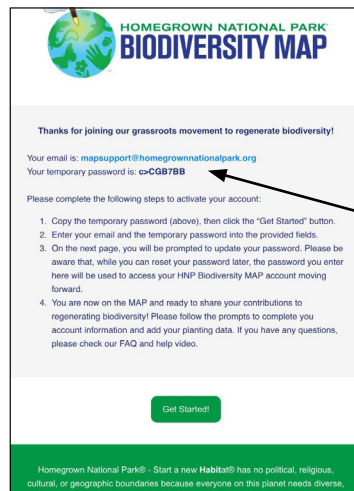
HOMEGROWN NATIONAL PARK
BIODIVERSITY MAP

Thanks for joining our grassroots movement to regenerate biodiversity!

Your email is: mapsupport@homegrownnationalpark.org
Your temporary password is: c>CGB7BB

Please complete the following steps to activate your account:

1. Copy the temporary password (above), then click the "Get Started" button.
2. Enter your email and the temporary password into the provided fields.
3. On the next page, you will be prompted to update your password. Please be aware that, while you can reset your password later, the password you enter here will be used to access your HNP Biodiversity MAP account moving forward.
4. You are now on the MAP and ready to share your contributions to regenerating biodiversity! Please follow the prompts to complete you account information and add your planting data. If you have any questions, please check our FAQ and help video.

Get Started!

Homegrown National Park® - Start a new Habitat® has no political, religious, cultural, or geographic boundaries because everyone on this planet needs diverse,